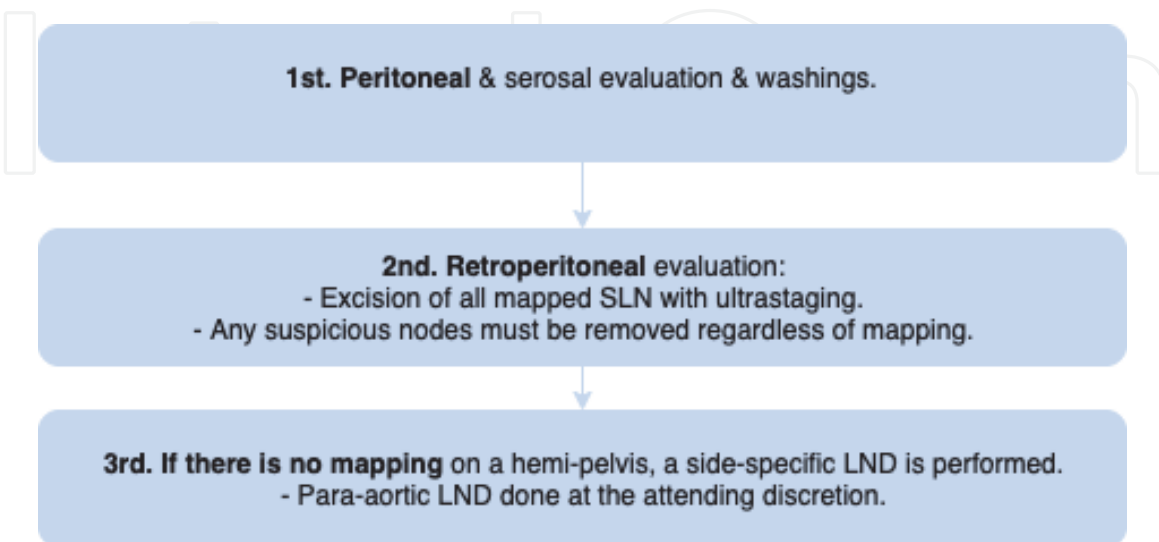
1st. Peritoneal & serosal evaluation & washings.

2nd. Retroperitoneal evaluation:
- Excision of all mapped SLN with ultrastaging.
- Any suspicious nodes must be removed regardless of mapping.

3rd. If there is no mapping on a hemi-pelvis, a side-specific LND is performed.
- Para-aortic LND done at the attending discretion.